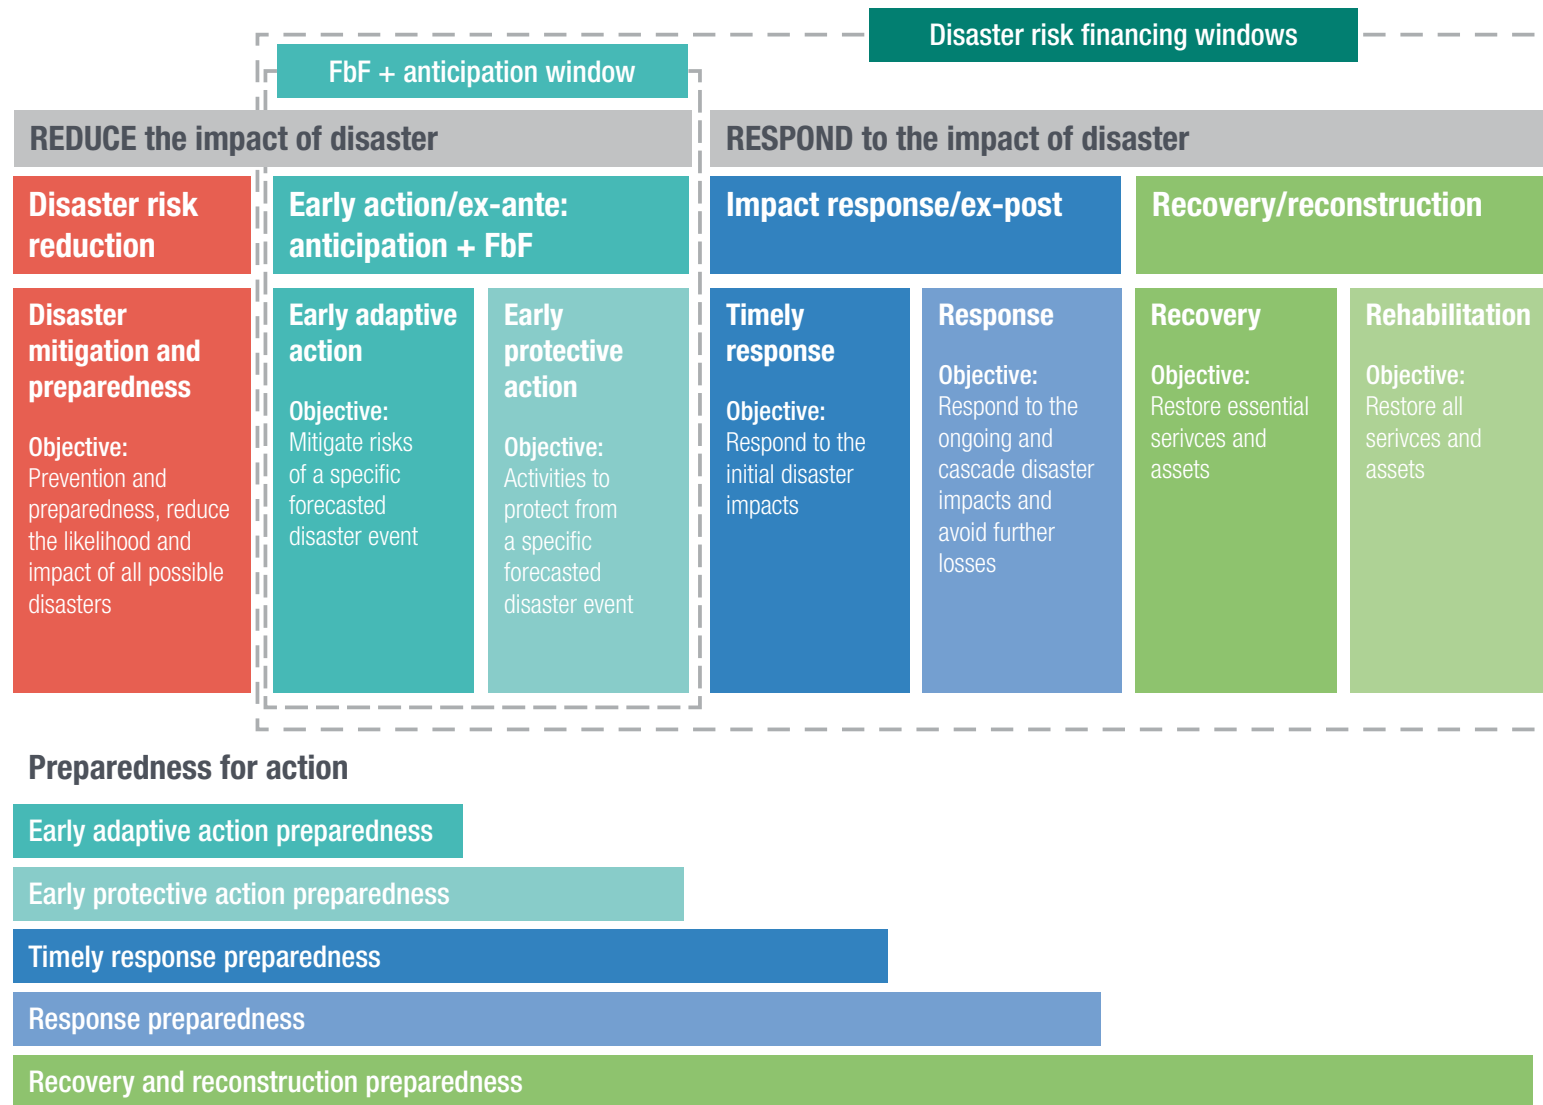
Disaster risk financing windows

FbF + anticipation window

REDUCE the impact of disaster

RESPOND to the impact of disaster

Disaster risk reduction

Early action/ex-ante: anticipation + FbF

Impact response/ex-post

Recovery/reconstruction

Disaster mitigation and preparedness

Objective:
Prevention and preparedness, reduce the likelihood and impact of all possible disasters

Early adaptive action

Objective:
Mitigate risks of a specific forecasted disaster event

Early protective action

Objective:
Activities to protect from a specific forecasted disaster event

Timely response

Objective:
Respond to the initial disaster impacts

Response

Objective:
Respond to the ongoing and cascade disaster impacts and avoid further losses

Recovery

Objective:
Restore essential serivces and assets

Rehabilitation

Objective:
Restore all serivces and assets

Preparedness for action

Early adaptive action preparedness

Early protective action preparedness

Timely response preparedness

Response preparedness

Recovery and reconstruction preparedness